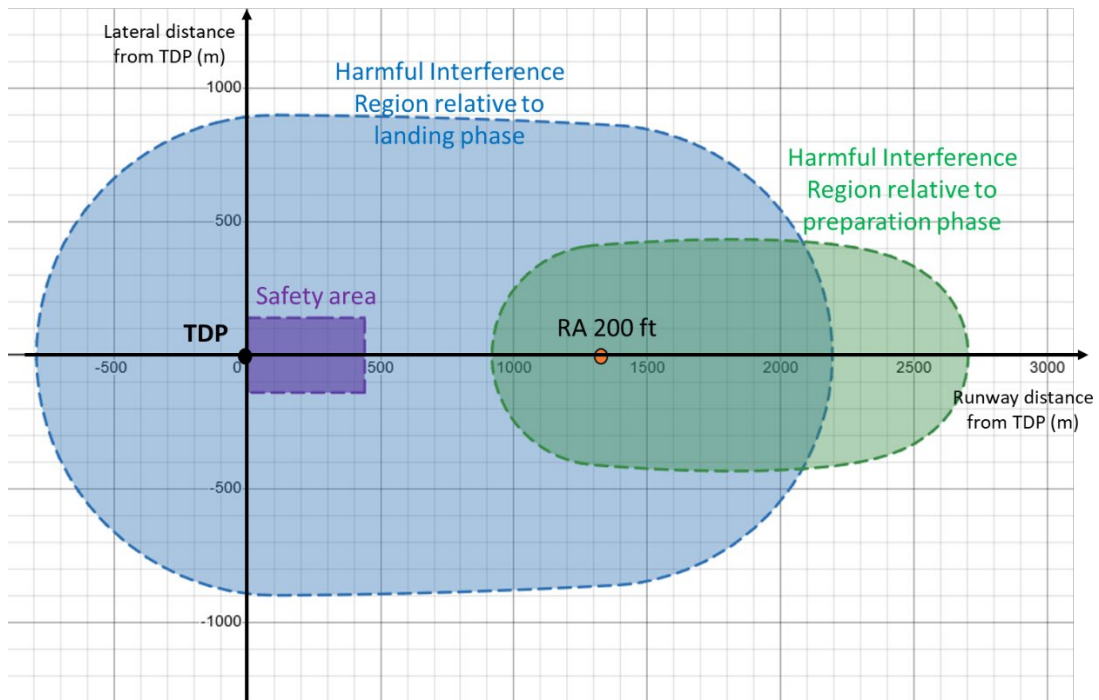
Lateral distance from TDP (m)

1000

Harmful Interference Region relative to landing phase

Harmful Interference Region relative to preparation phase

500

Safety area

TDP

RA 200 ft

-500

0

500

1000

1500

2000

2500

3000

Runway distance from TDP (m)

-500

-1000